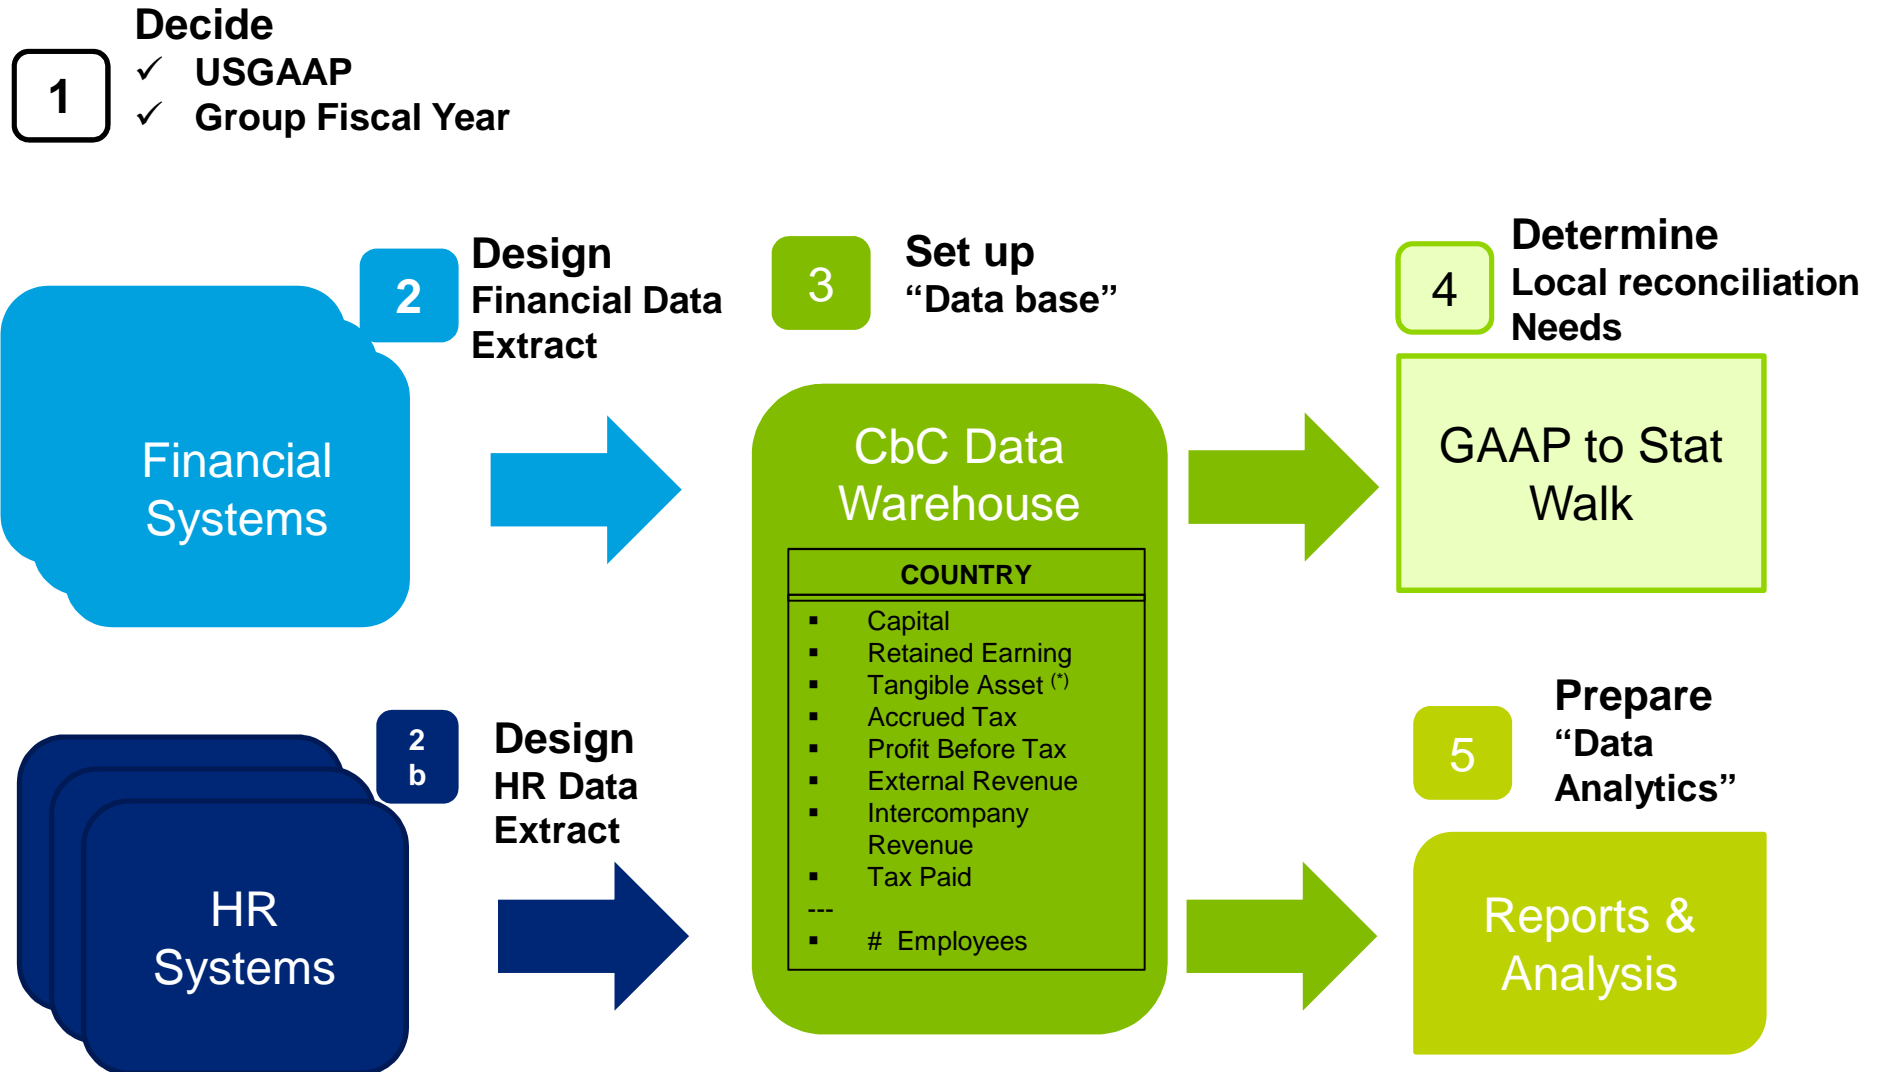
1

Decide
✓ USGAAP
✓ Group Fiscal Year

2

Design
Financial Data
Extract

Financial Systems

3

Set up
"Data base"

CbC Data Warehouse

COUNTRY

- Capital
- Retained Earning
- Tangible Asset $^{(*)}$
- Accrued Tax
- Profit Before Tax
- External Revenue
- Intercompany Revenue
- Tax Paid

---

- # Employees

4

Determine
Local reconciliation
Needs

GAAP to Stat Walk

2
b

Design
HR Data
Extract

HR Systems

5

Prepare
"Data
Analytics"

Reports & Analysis